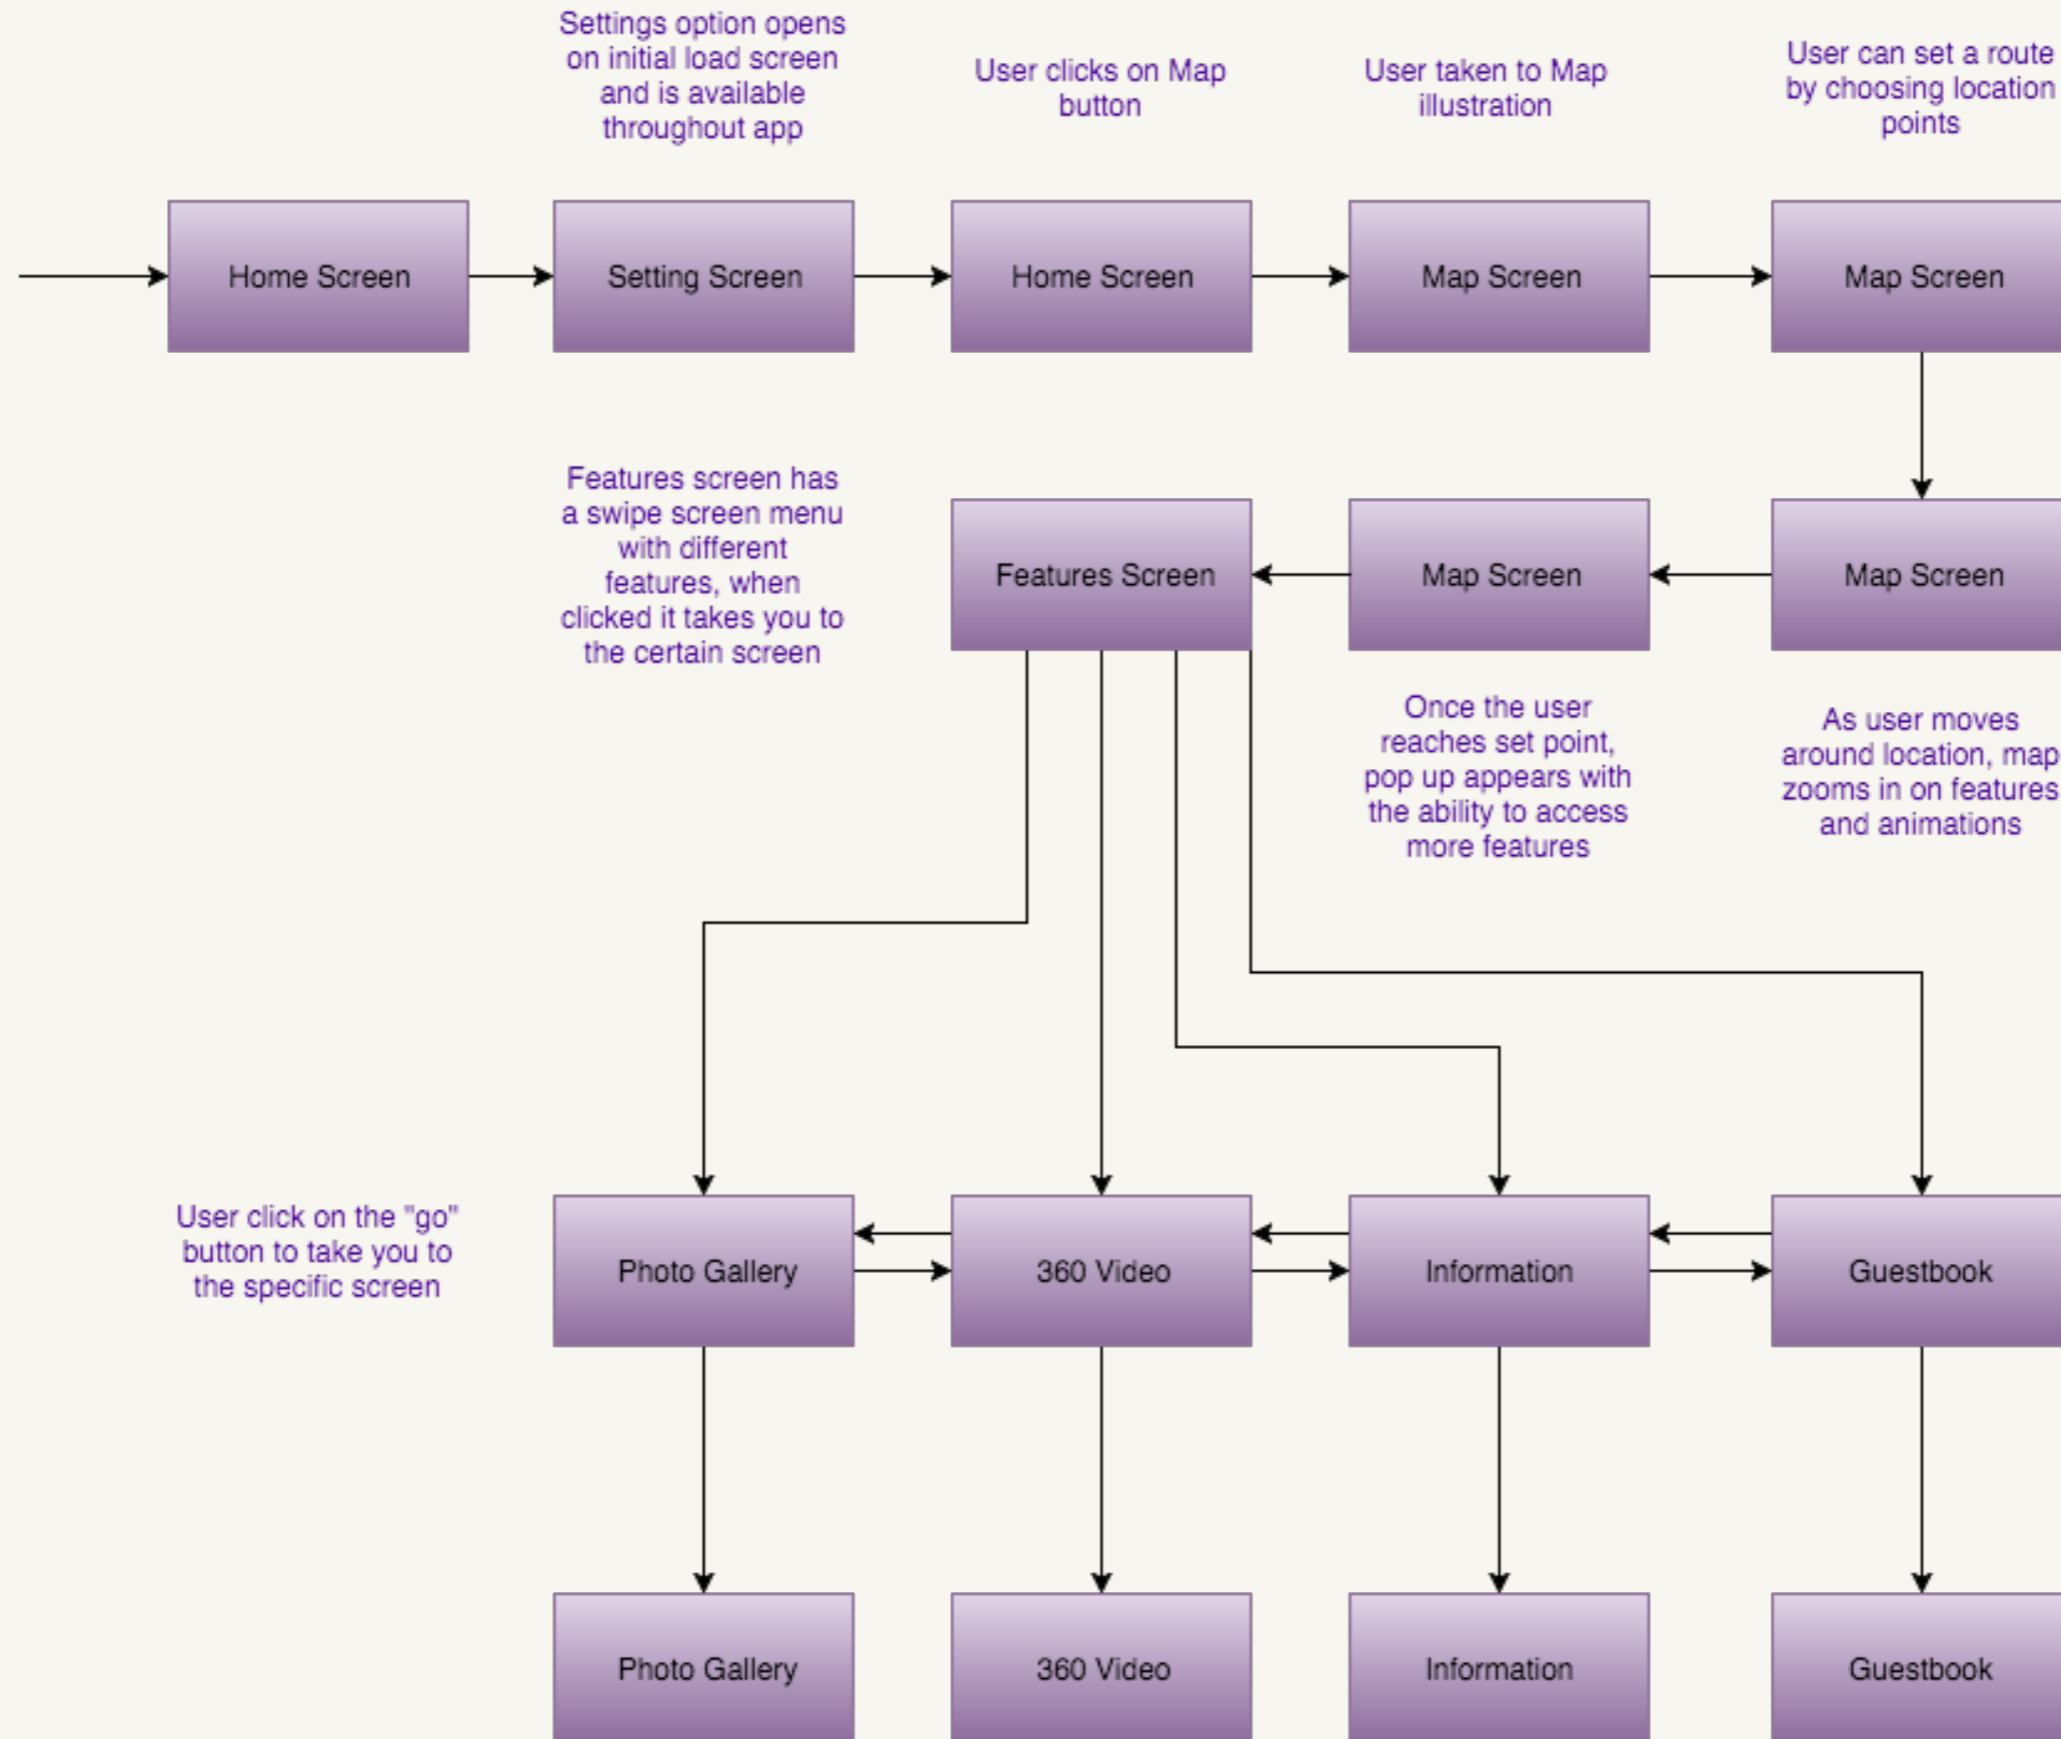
Settings option opens on initial load screen and is available throughout app

User clicks on Map button

User taken to Map illustration

User can set a route by choosing location points

Home Screen

Setting Screen

Home Screen

Map Screen

Map Screen

Features screen has a swipe screen menu with different features, when clicked it takes you to the certain screen

Features Screen

Map Screen

Map Screen

Once the user reaches set point, pop up appears with the ability to access more features

As user moves around location, map zooms in on features and animations

User click on the "go" button to take you to the specific screen

Photo Gallery

360 Video

Information

Guestbook

Photo Gallery

360 Video

Information

Guestbook